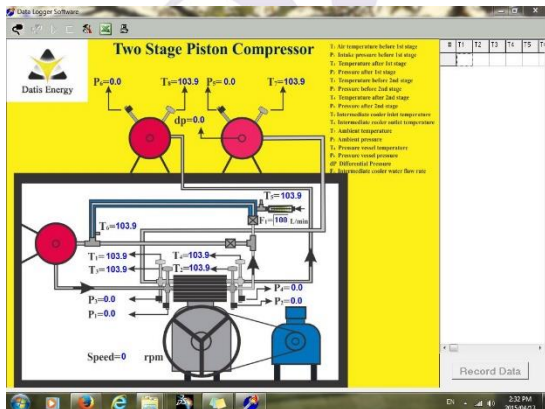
Data Logger Software

Two Stage Piston Compressor

Datis Energy

$P_6$=0.0
$T_8$=103.9
$P_5$=0.0
$T_7$=103.9
dp=0.0

T: Air temperature before 1st stage
P: Intake pressure before 1st stage
T: Temperature after 1st stage
P: Pressure after 1st stage
T: Temperature before 2nd stage
P: Pressure before 2nd stage
T: Temperature after 2nd stage
P: Pressure after 2nd stage
T: Intermediate cooler inlet temperature
T: Intermediate cooler outlet temperature
T: Ambient temperature
P: Ambient pressure
T: Pressure vessel temperature
P: Pressure vessel pressure
dP: Differential Pressure
F: Intermediate cooler water flow rate

$T_5$=103.9
$T_6$=103.9
$F_1$=100 L/min
$T_1$=103.9
$T_4$=103.9
$T_3$=103.9
$T_2$=103.9
$P_3$=0.0
$P_4$=0.0
$P_2$=0.0
$P_1$=0.0

Speed=0 rpm

| # | T1 | T2 | T3 | T4 | T5 | T6 |
|---|---|---|---|---|---|---|

Record Data

2:32 PM